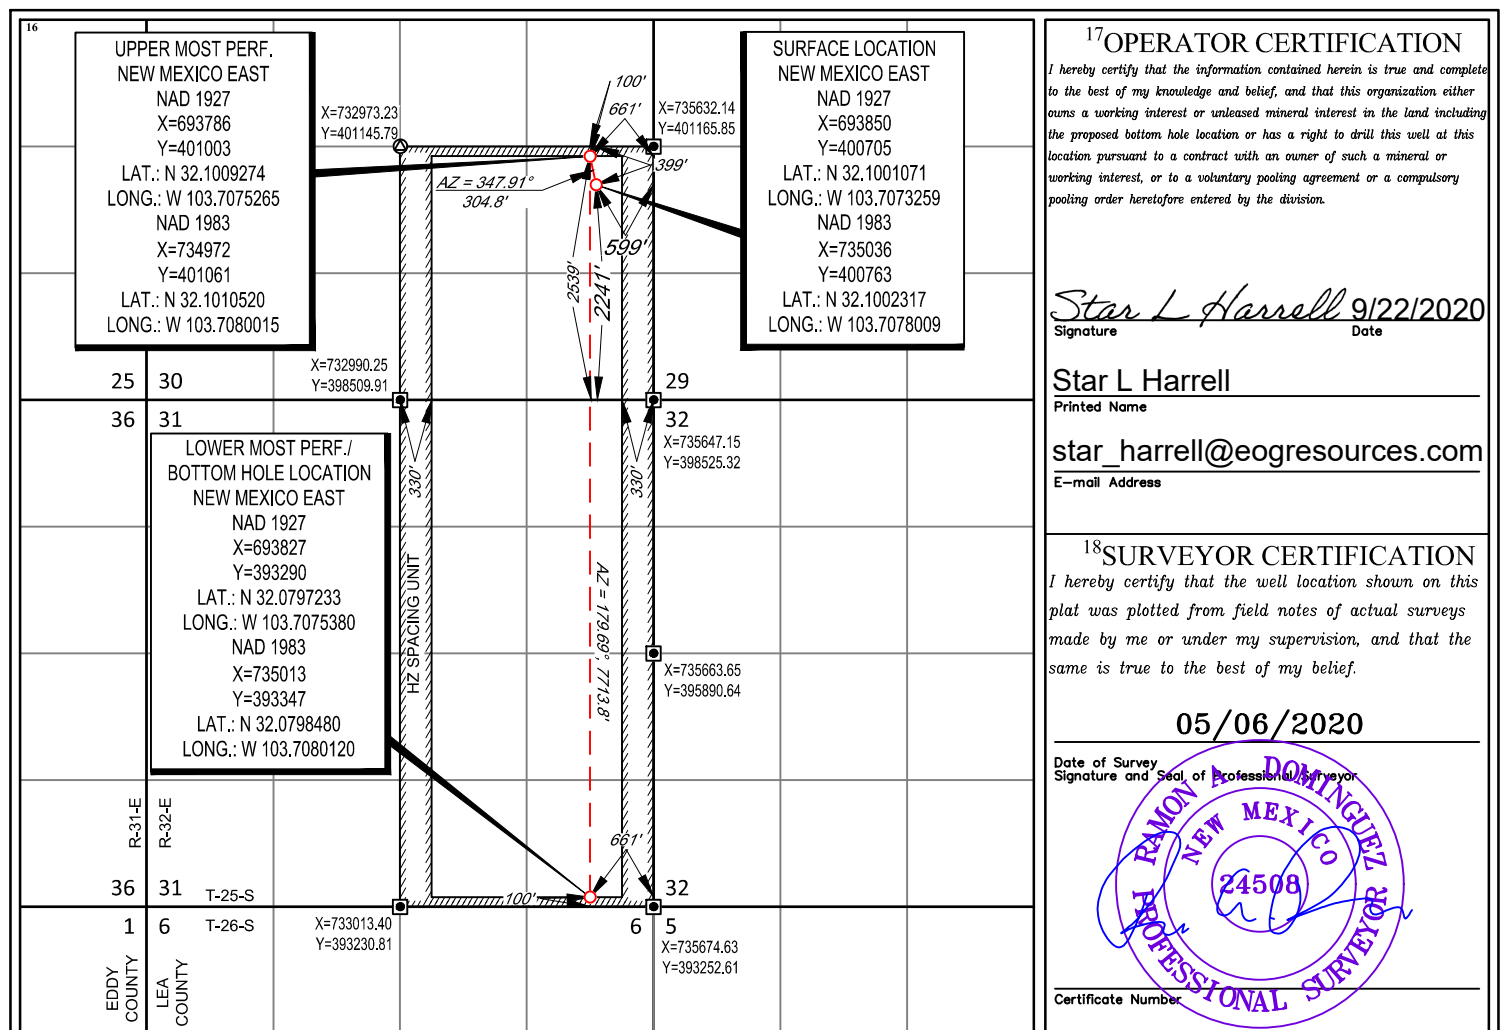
16

UPPER MOST PERF.
NEW MEXICO EAST
NAD 1927
X=693786
Y=401003
LAT.: N 32.1009274
LONG.: W 103.7075265
NAD 1983
X=734972
Y=401061
LAT.: N 32.1010520
LONG.: W 103.7080015

X=732973.23
Y=401145.79

100'
661'

X=735632.14
Y=401165.85

399'

AZ = 347.91°
304.8'

599'

2539'
2241'

SURFACE LOCATION
NEW MEXICO EAST
NAD 1927
X=693850
Y=400705
LAT.: N 32.1001071
LONG.: W 103.7073259
NAD 1983
X=735036
Y=400763
LAT.: N 32.1002317
LONG.: W 103.7078009

X=732990.25
Y=398509.91

25 30 29
36 31 32

X=735647.15
Y=398525.32

LOWER MOST PERF./
BOTTOM HOLE LOCATION
NEW MEXICO EAST
NAD 1927
X=693827
Y=393290
LAT.: N 32.0797233
LONG.: W 103.7075380
NAD 1983
X=735013
Y=393347
LAT.: N 32.0798480
LONG.: W 103.7080120

330'
330'
HZ SPACING UNIT
AZ = 179.69°, 7713.8'

X=735663.65
Y=395890.64

R-31-E
R-32-E

661'

36 31 T-25-S 32
1 6 T-26-S 6 5

100'

X=733013.40
Y=393230.81

X=735674.63
Y=393252.61

EDDY COUNTY
LEA COUNTY

17OPERATOR CERTIFICATION
I hereby certify that the information contained herein is true and complete to the best of my knowledge and belief, and that this organization either owns a working interest or unleased mineral interest in the land including the proposed bottom hole location or has a right to drill this well at this location pursuant to a contract with an owner of such a mineral or working interest, or to a voluntary pooling agreement or a compulsory pooling order heretofore entered by the division.

Star L Harrell 9/22/2020
Signature Date

Star L Harrell
Printed Name

star_harrell@eogresources.com
E-mail Address

18SURVEYOR CERTIFICATION
I hereby certify that the well location shown on this plat was plotted from field notes of actual surveys made by me or under my supervision, and that the same is true to the best of my belief.

05/06/2020
Date of Survey
Signature and Seal of Professional Surveyor

RAMON A. DOMINGUEZ
NEW MEXICO
24508
PROFESSIONAL SURVEYOR

Certificate Number